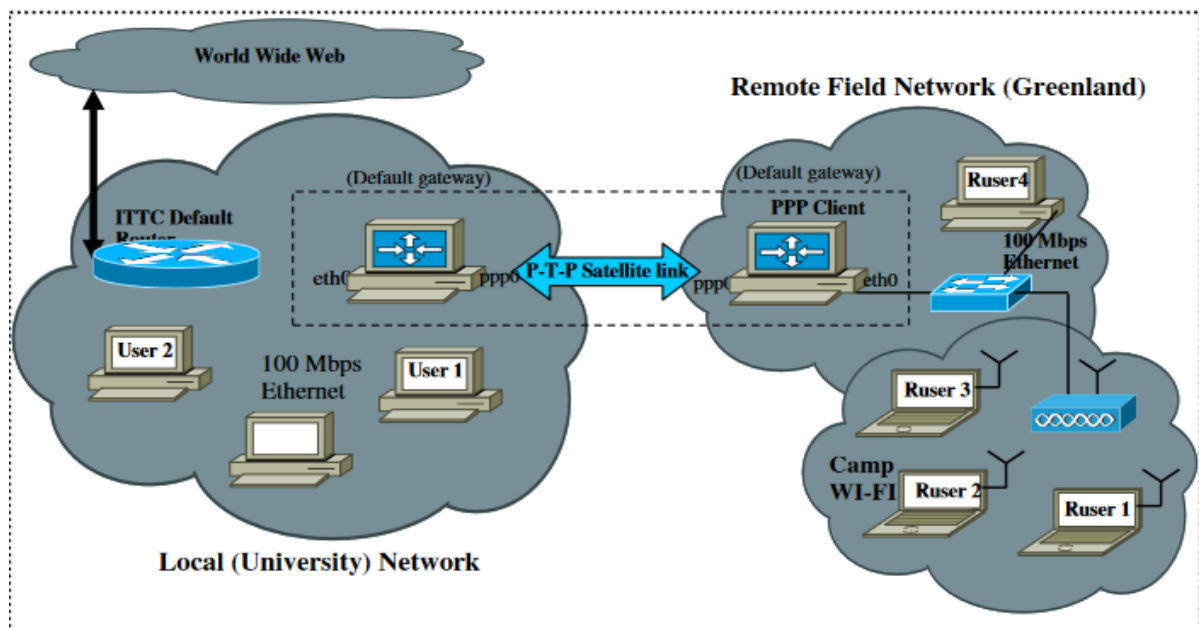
World Wide Web

Remote Field Network (Greenland)

(Default gateway)

(Default gateway)

PPP Client

Ruser4

ITTC Default Router

100 Mbps Ethernet

eth0

ppp0

P-T-P Satellite link

ppp0

eth0

User 2

100 Mbps Ethernet

User 1

Ruser 3

Camp WI-FI

Ruser 2

Ruser 1

Local (University) Network